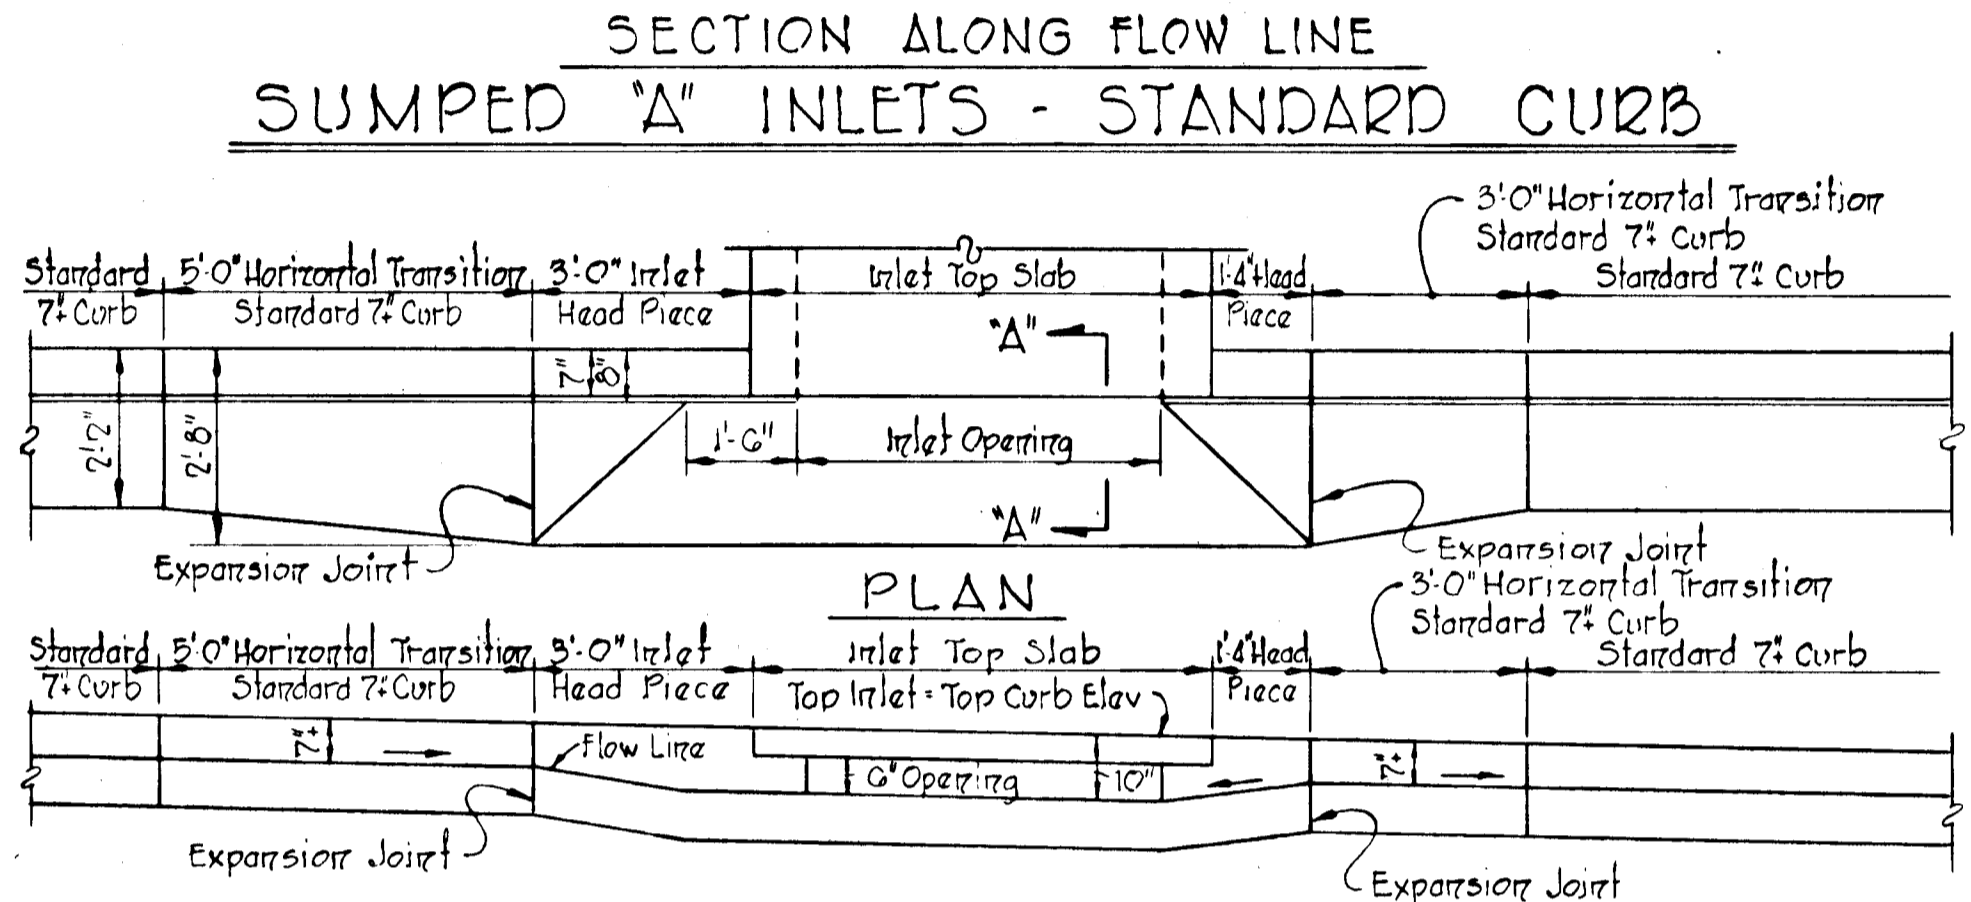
SECTION ALONG FLOW LINE

SUMPED "A" INLETS - STANDARD CURB

3'-0" Horizontal Transition Standard 7" Curb

Standard 7" Curb

5'-0" Horizontal Transition Standard 7" Curb

3'-0" Inlet Head Piece

Inlet Top Slab

1'-4" Head Piece

Standard 7" Curb

"A"

7"

8"

2'-2"

2'-8"

1'-6"

Inlet Opening

"A"

Expansion Joint

Expansion Joint

PLAN

3'-0" Horizontal Transition Standard 7" Curb

Standard 7" Curb

5'-0" Horizontal Transition Standard 7" Curb

3'-0" Inlet Head Piece

Inlet Top Slab

Top Inlet = Top Curb Elev

1'-4" Head Piece

Standard 7" Curb

7"

Flow Line

6" Opening

10"

7"

Expansion Joint

Expansion Joint